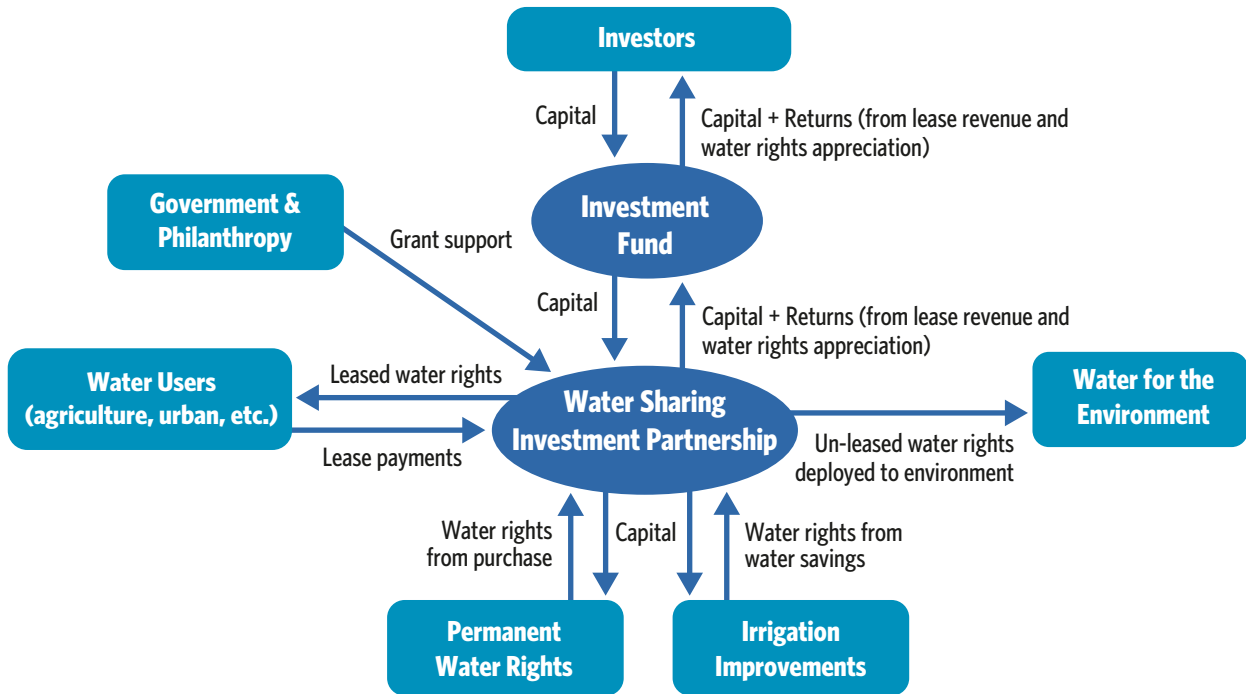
Investors

Capital

Capital + Returns (from lease revenue and water rights appreciation)

Government & Philanthropy

Grant support

Investment Fund

Capital

Capital + Returns (from lease revenue and water rights appreciation)

Water Users (agriculture, urban, etc.)

Leased water rights

Lease payments

Water Sharing Investment Partnership

Water for the Environment

Un-leased water rights deployed to environment

Water rights from purchase

Capital

Water rights from water savings

Permanent Water Rights

Irrigation Improvements